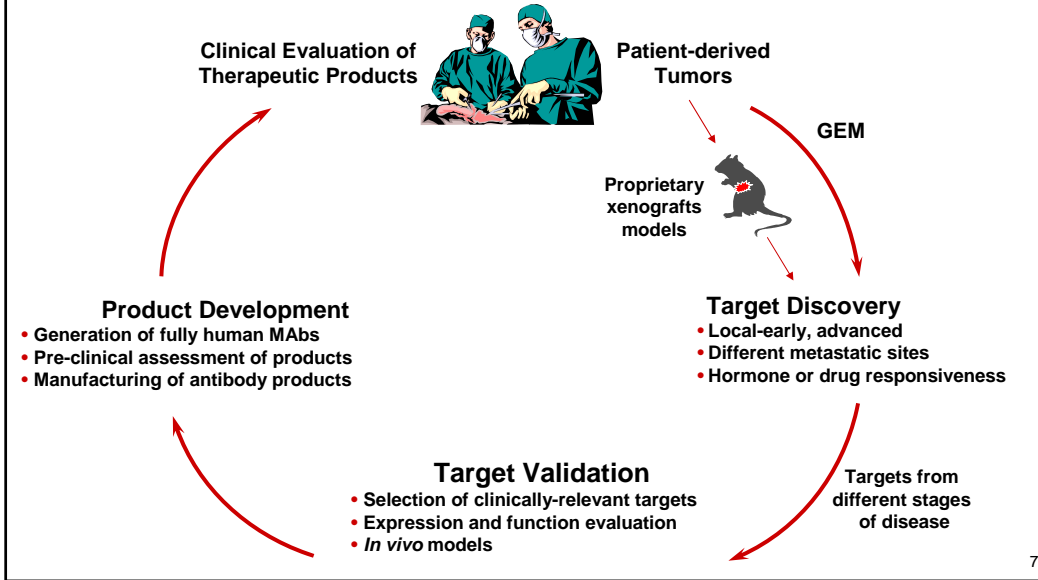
Clinical Evaluation of Therapeutic Products

Patient-derived Tumors

GEM

Proprietary xenografts models

Target Discovery
• Local-early, advanced
• Different metastatic sites
• Hormone or drug responsiveness

Targets from different stages of disease

Target Validation
• Selection of clinically-relevant targets
• Expression and function evaluation
• *In vivo* models

Product Development
• Generation of fully human MAbs
• Pre-clinical assessment of products
• Manufacturing of antibody products

7